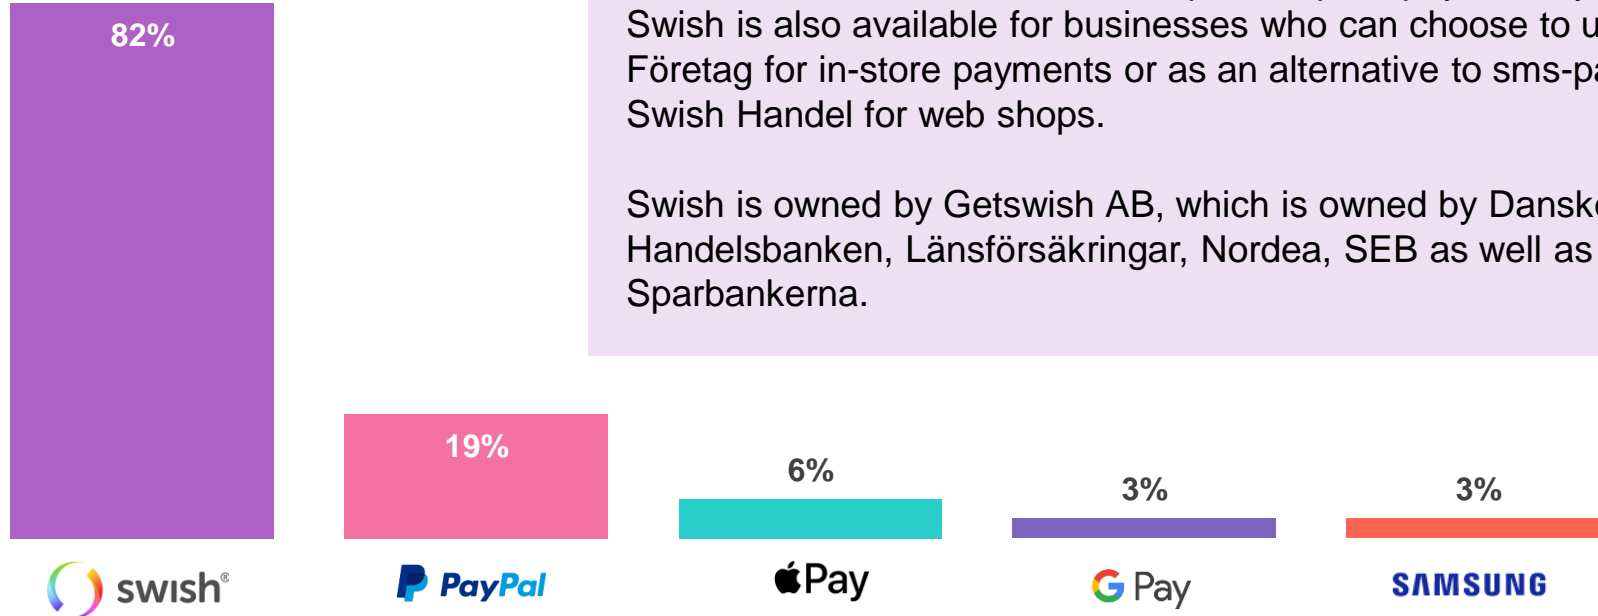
82%

Swish is also available for businesses who can choose to u Företag for in-store payments or as an alternative to sms-pa Swish Handel for web shops.

Swish is owned by Getswish AB, which is owned by Dansk Handelsbanken, Länsförsäkringar, Nordea, SEB as well as Sparbankerna.

19%

6%

3%

3%

swish®

PayPal

Pay

G Pay

SAMSUNG